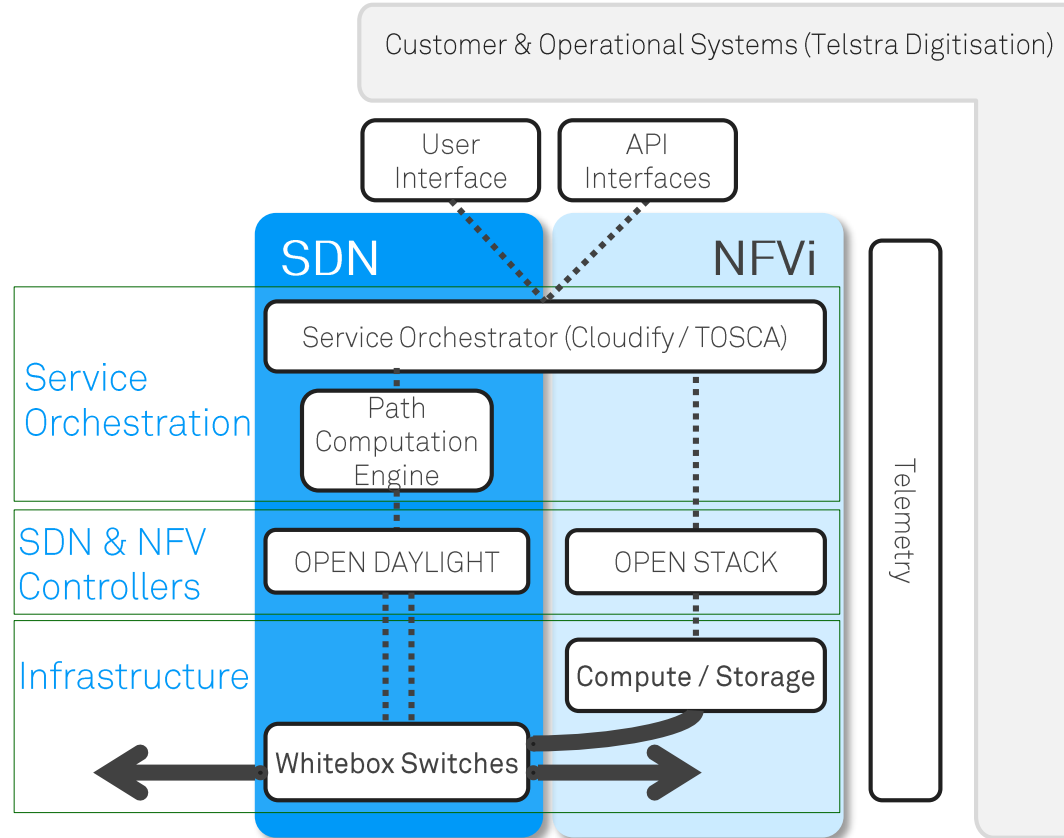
Customer & Operational Systems (Telstra Digitisation)

User Interface

API Interfaces

SDN

NFVi

Service Orchestration

Service Orchestrator (Cloudify / TOSCA)

Path Computation Engine

Telemetry

SDN & NFV Controllers

OPEN DAYLIGHT

OPEN STACK

Infrastructure

Compute / Storage

Whitebox Switches